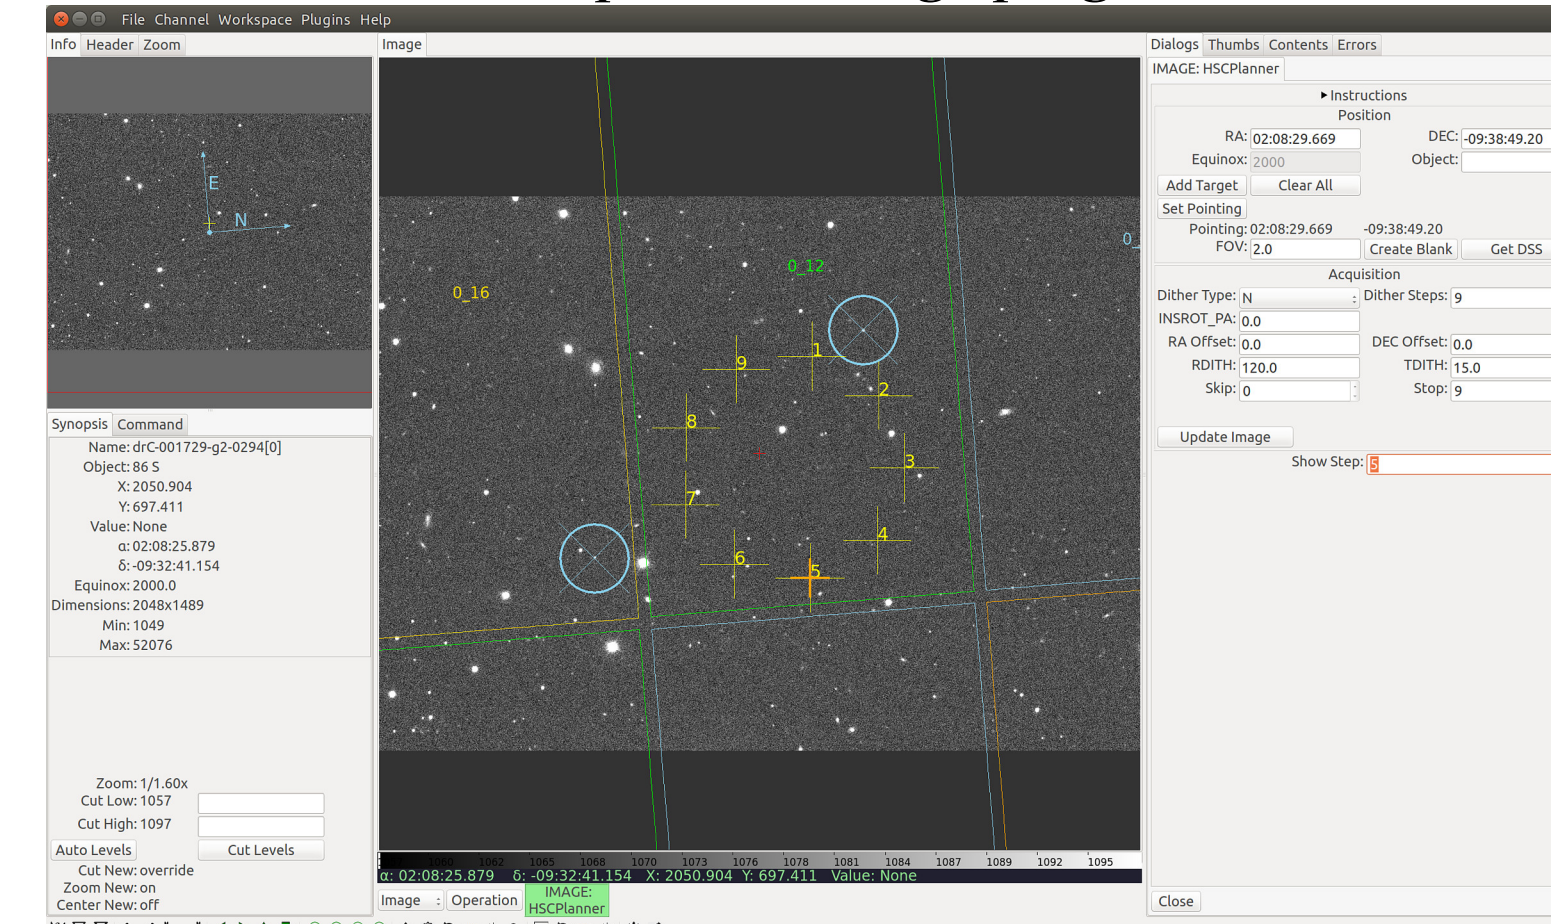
File Channel Workspace Plugins Help

Info Header Zoom

E
N

Synopsis Command

Name: drC-001729-g2-0294[0]
Object: 86 S
X: 2050.904
Y: 697.411
Value: None
α: 02:08:25.879
δ: -09:32:41.154
Equinox: 2000.0
Dimensions: 2048x1489
Min: 1049
Max: 52076

Zoom: 1/1.60x
Cut Low: 1057
Cut High: 1097
Auto Levels
Cut Levels
Cut New: override
Zoom New: on
Center New: off

Image

0_16
0_12
0_
1
2
3
4
5
6
7
8
9

1060 1062 1065 1068 1070 1073 1076 1078 1081 1084 1087 1089 1092 1095

α: 02:08:25.879 δ: -09:32:41.154 X: 2050.904 Y: 697.411 Value: None

Image Operation IMAGE: HSCPlanner

Dialogs Thumbs Contents Errors

IMAGE: HSCPlanner

Instructions
Position
RA: 02:08:29.669
DEC: -09:38:49.20
Equinox: 2000
Object:
Add Target
Clear All
Set Pointing
Pointing: 02:08:29.669 -09:38:49.20
FOV: 2.0
Create Blank
Get DSS
Acquisition
Dither Type: N
Dither Steps: 9
INSROT_PA: 0.0
RA Offset: 0.0
DEC Offset: 0.0
RDITH: 120.0
TDITH: 15.0
Skip: 0
Stop: 9
Update Image
Show Step: 5

Close